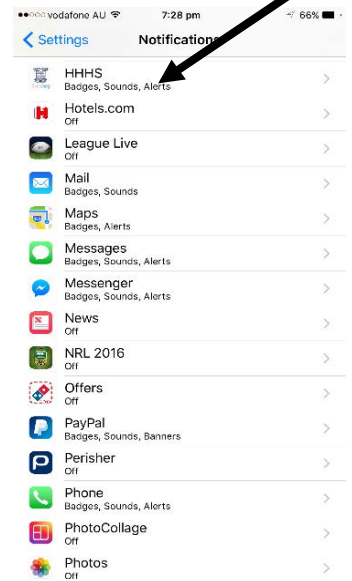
●●○○○ vodafone AU 7:28 pm 66%

< Settings Notifications

HHHS
Badges, Sounds, Alerts

Hotels.com
Off

League Live
Off

Mail
Badges, Sounds

Maps
Badges, Alerts

Messages
Badges, Sounds, Alerts

Messenger
Badges, Sounds, Alerts

News
Off

NRL 2016
Off

Offers
Off

PayPal
Badges, Sounds, Banners

Perisher
Off

Phone
Badges, Sounds, Alerts

PhotoCollage
Off

Photos
Off